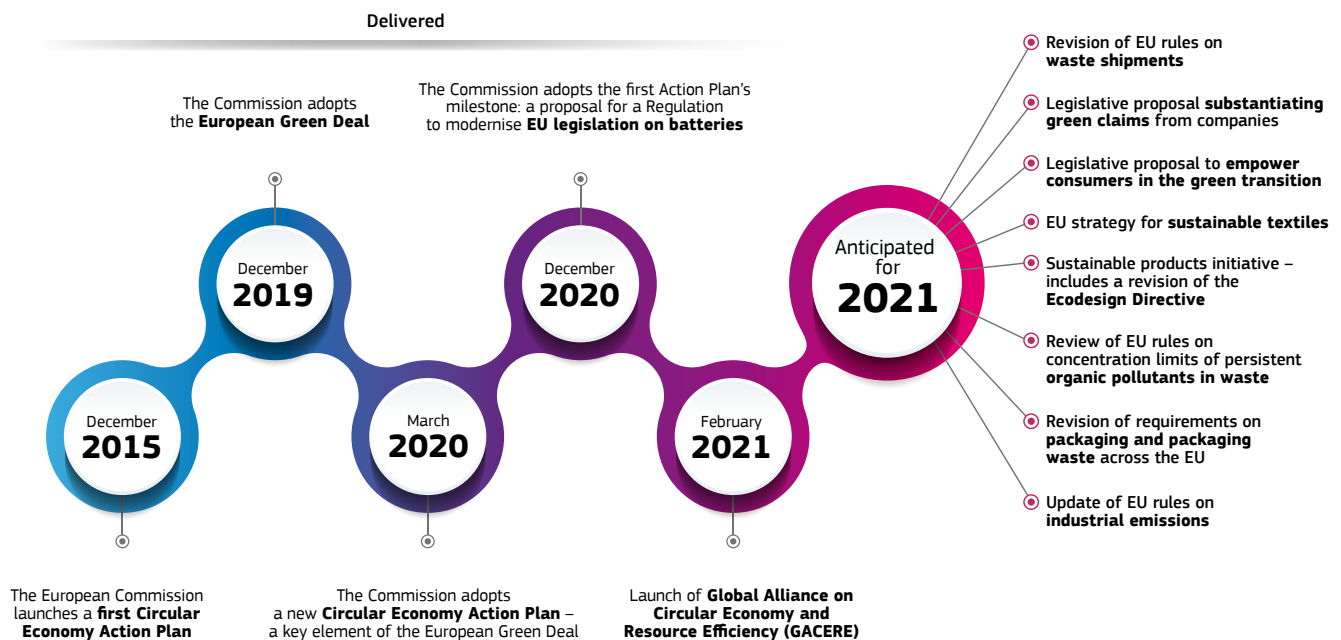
Delivered

The Commission adopts the European Green Deal

The Commission adopts the first Action Plan's milestone: a proposal for a Regulation to modernise EU legislation on batteries

December
2015

December
2019

March
2020

December
2020

February
2021

Anticipated for
2021

The European Commission launches a first Circular Economy Action Plan

The Commission adopts a new Circular Economy Action Plan – a key element of the European Green Deal

Launch of Global Alliance on Circular Economy and Resource Efficiency (GACERE)

Revision of EU rules on waste shipments

Legislative proposal substantiating green claims from companies

Legislative proposal to empower consumers in the green transition

EU strategy for sustainable textiles

Sustainable products initiative – includes a revision of the Ecodesign Directive

Review of EU rules on concentration limits of persistent organic pollutants in waste

Revision of requirements on packaging and packaging waste across the EU

Update of EU rules on industrial emissions